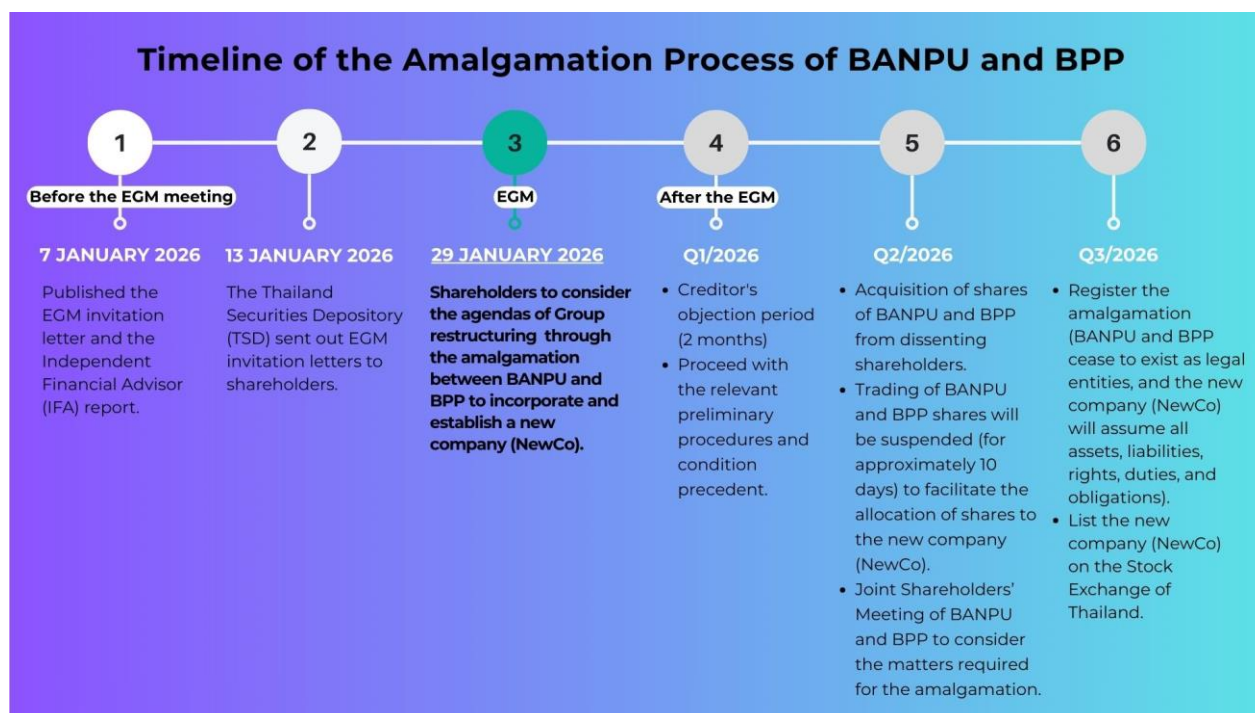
Timeline of the Amalgamation Process of BANPU and BPP

1
Before the EGM meeting
7 JANUARY 2026
Published the EGM invitation letter and the Independent Financial Advisor (IFA) report.

2
13 JANUARY 2026
The Thailand Securities Depository (TSD) sent out EGM invitation letters to shareholders.

3
EGM
29 JANUARY 2026
Shareholders to consider the agendas of Group restructuring through the amalgamation between BANPU and BPP to incorporate and establish a new company (NewCo).

4
After the EGM
Q1/2026
• Creditor's objection period (2 months)
• Proceed with the relevant preliminary procedures and condition precedent.

5
Q2/2026
• Acquisition of shares of BANPU and BPP from dissenting shareholders.
• Trading of BANPU and BPP shares will be suspended (for approximately 10 days) to facilitate the allocation of shares to the new company (NewCo).
• Joint Shareholders' Meeting of BANPU and BPP to consider the matters required for the amalgamation.

6
Q3/2026
• Register the amalgamation (BANPU and BPP cease to exist as legal entities, and the new company (NewCo) will assume all assets, liabilities, rights, duties, and obligations).
• List the new company (NewCo) on the Stock Exchange of Thailand.